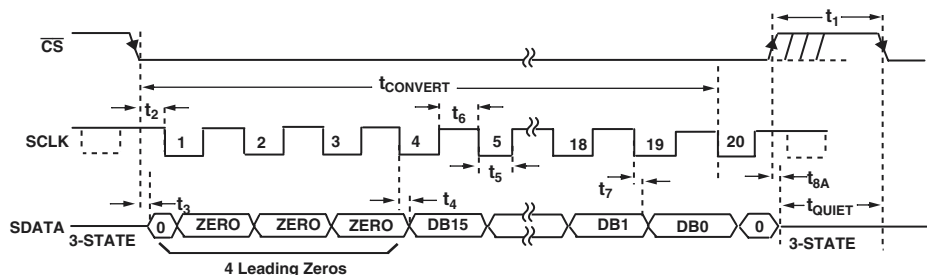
$\overline{CS}$

$t_1$

$t_{CONVERT}$

$t_2$

$t_6$

SCLK

1 2 3 4 5 18 19 20

$t_5$

$t_7$

$t_3$

$t_4$

$t_{8A}$

$t_{QUIET}$

SDATA
3-STATE

0 ZERO ZERO ZERO DB15 DB1 DB0 0

3-STATE

4 Leading Zeros